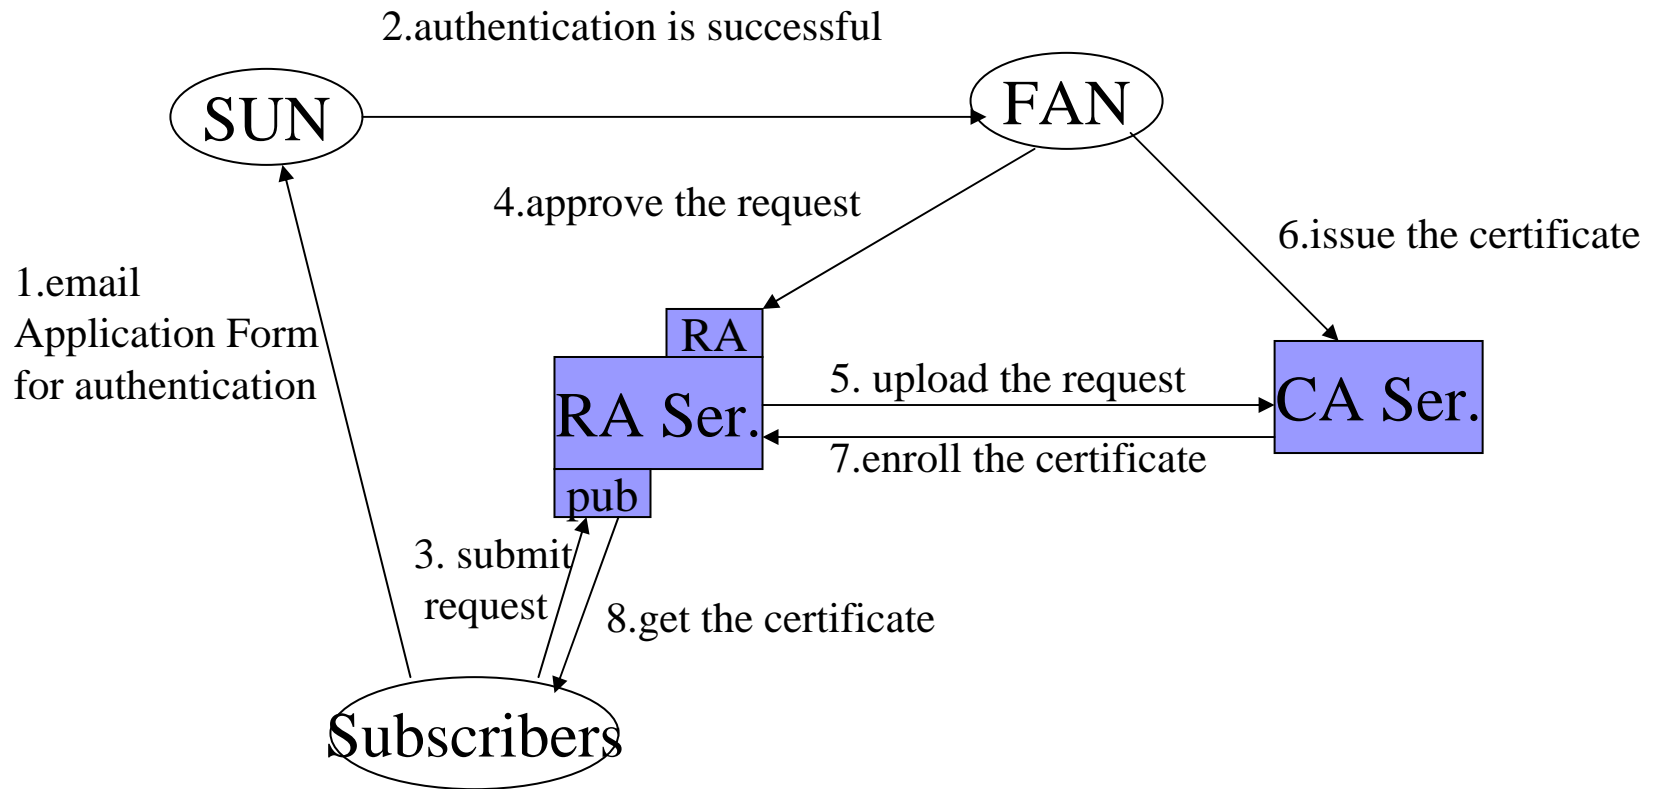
2.authentication is successful

SUN

FAN

4.approve the request

6.issue the certificate

1.email
Application Form
for authentication

RA

RA Ser.

5. upload the request

CA Ser.

7.enroll the certificate

pub

3. submit
request

8.get the certificate

Subscribers